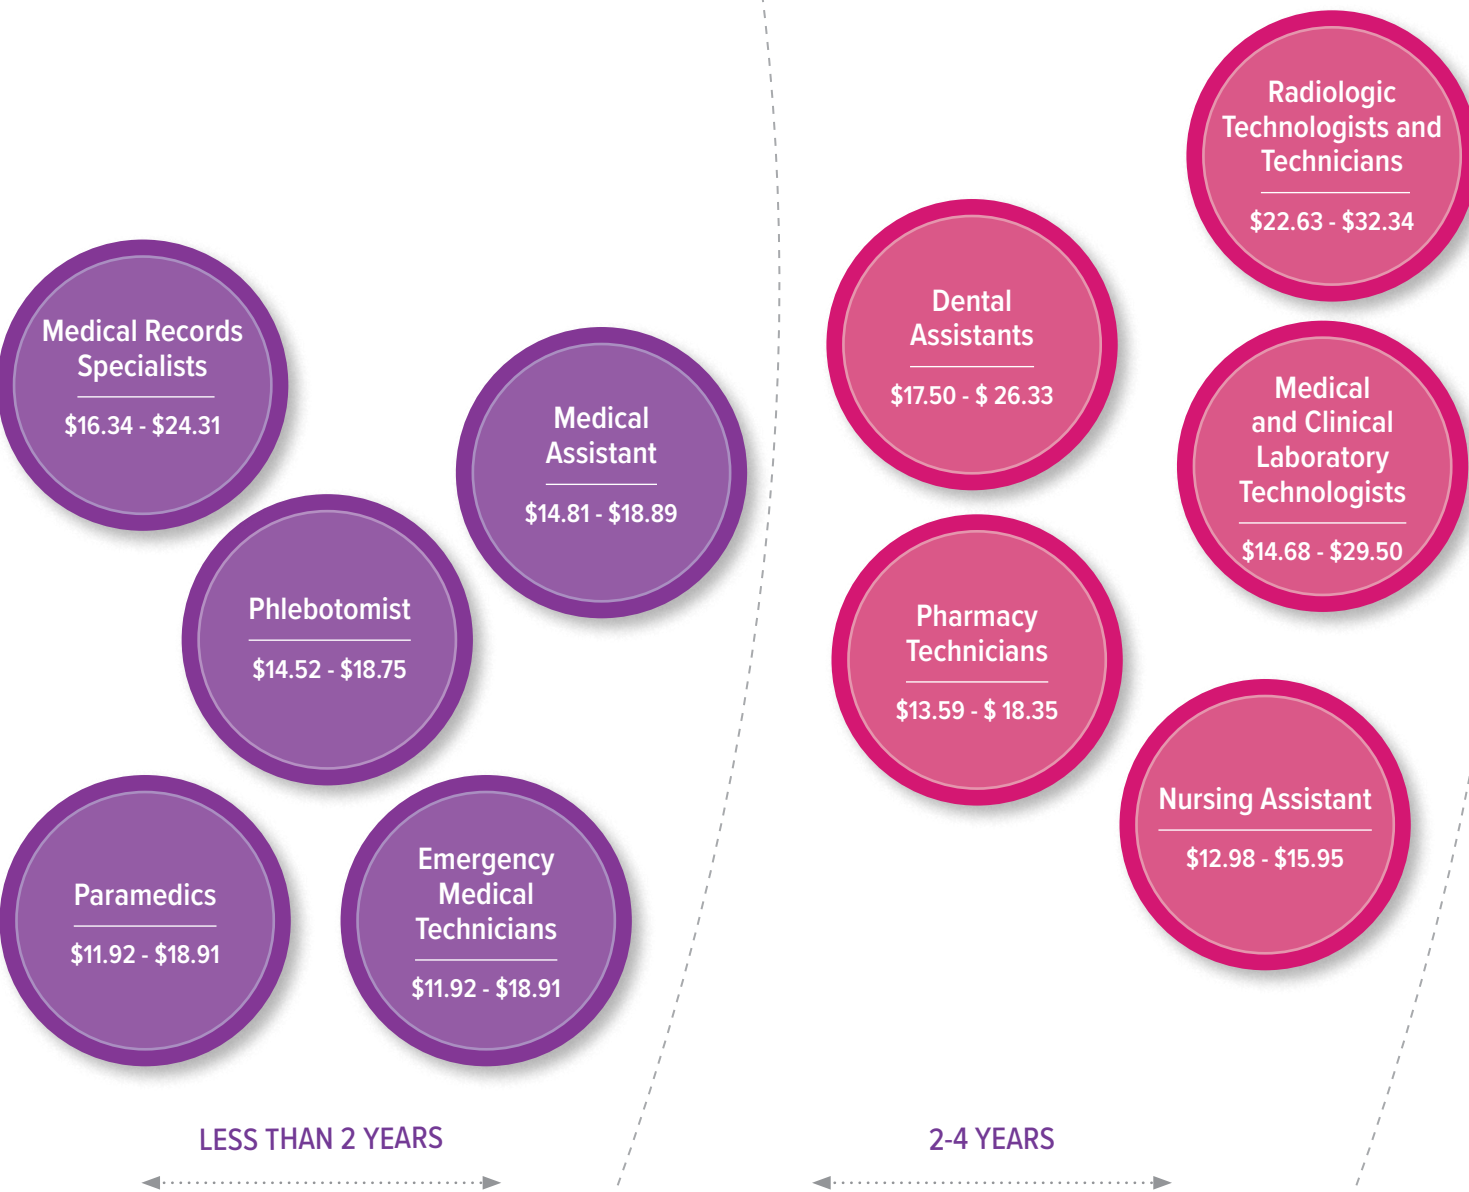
Medical Records Specialists

$16.34 - $24.31

Medical Assistant

$14.81 - $18.89

Phlebotomist

$14.52 - $18.75

Paramedics

$11.92 - $18.91

Emergency Medical Technicians

$11.92 - $18.91

LESS THAN 2 YEARS

Radiologic Technologists and Technicians

$22.63 - $32.34

Dental Assistants

$17.50 - $ 26.33

Medical and Clinical Laboratory Technologists

$14.68 - $29.50

Pharmacy Technicians

$13.59 - $ 18.35

Nursing Assistant

$12.98 - $15.95

2-4 YEARS